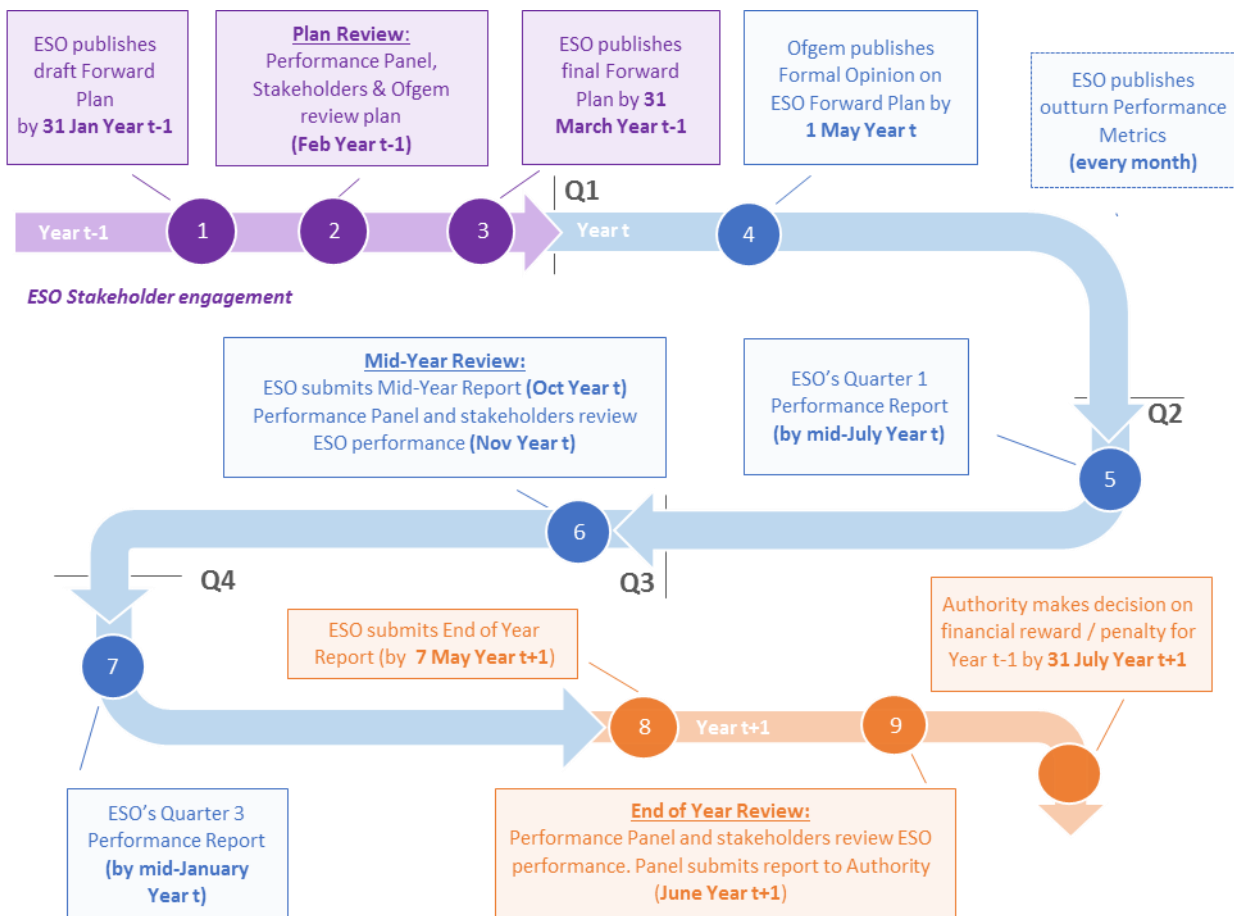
ESO publishes draft Forward Plan by **31 Jan Year t-1**

**Plan Review:**
Performance Panel, Stakeholders & Ofgem review plan
**(Feb Year t-1)**

ESO publishes final Forward Plan by **31 March Year t-1**

Ofgem publishes Formal Opinion on ESO Forward Plan by **1 May Year t**

ESO publishes outturn Performance Metrics **(every month)**

Year t-1

1

2

3

Q1

Year t

4

ESO Stakeholder engagement

**Mid-Year Review:**
ESO submits Mid-Year Report **(Oct Year t)**
Performance Panel and stakeholders review ESO performance **(Nov Year t)**

ESO's Quarter 1 Performance Report **(by mid-July Year t)**

Q2

5

6

Q3

Q4

7

ESO submits End of Year Report (by **7 May Year t+1**)

Authority makes decision on financial reward / penalty for Year t-1 by **31 July Year t+1**

8

Year t+1

9

ESO's Quarter 3 Performance Report **(by mid-January Year t)**

**End of Year Review:**
Performance Panel and stakeholders review ESO performance. Panel submits report to Authority (**June Year t+1**)